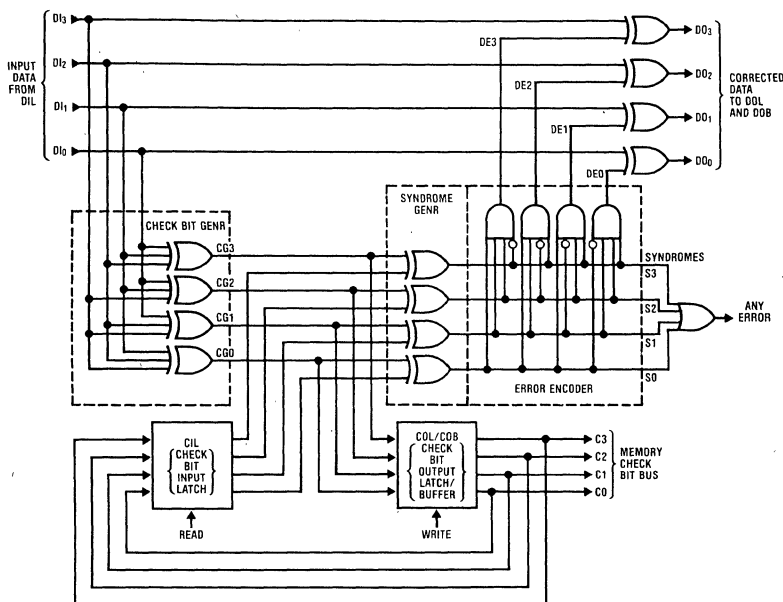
INPUT DATA FROM DIL

$DI_3$
$DI_2$
$DI_1$
$DI_0$

DE3
DE2
DE1
DE0

$DO_3$
$DO_2$
$DO_1$
$DO_0$

CORRECTED DATA TO DOL AND DOB

CHECK BIT GENR

CG3
CG2
CG1
CG0

SYNDROME GENR

SYNDROMES
S3
S2
S1
S0

ANY ERROR

ERROR ENCODER

CIL CHECK BIT INPUT LATCH

READ

COL/COB CHECK BIT OUTPUT LATCH/ BUFFER

WRITE

C3
C2
C1
C0

MEMORY CHECK BIT BUS